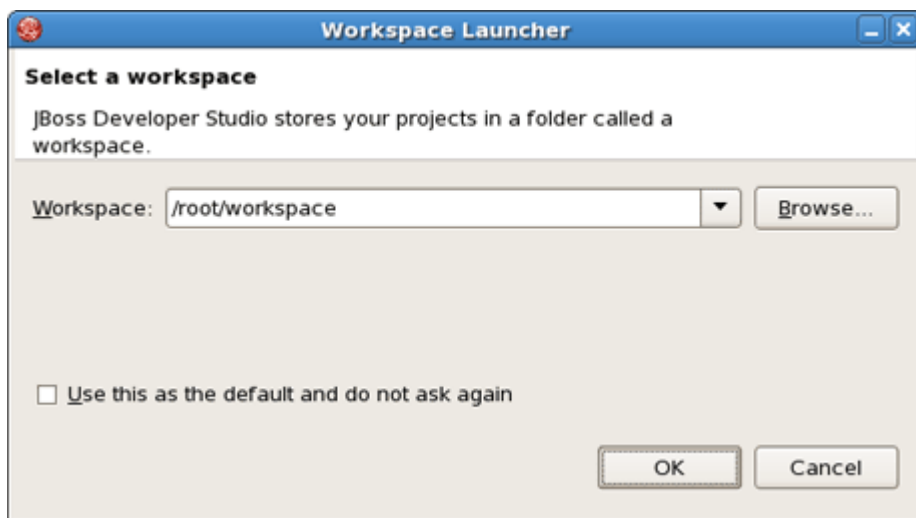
Workspace Launcher

Select a workspace

JBoss Developer Studio stores your projects in a folder called a workspace.

Workspace: /root/workspace

Browse...

Use this as the default and do not ask again

OK

Cancel